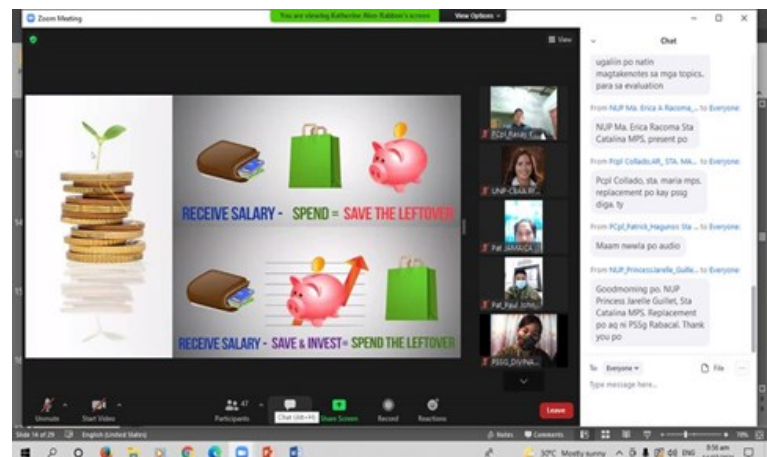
Zoom Meeting

You are viewing Katherine Alon Rabbon's screen

View Options

View

RECEIVE SALARY - SPEND = SAVE THE LEFTOVER

RECEIVE SALARY - SAVE & INVEST = SPEND THE LEFTOVER

Pcpl Rasay F...

UNP-CBAA R...

Pat JAMAICA

Pat Paul John...

PSSG DIVINA...

Chat

ugaliin po natin magtakenotes sa mga topics. para sa evaluation

From NUP Ma. Erica A Racoma... to Everyone:

NUP Ma. Erica Racoma Sta Catalina MPS. present po

From Pcpl Collado,AR_STA. MA... to Everyone:

Pcpl Collado, sta. maria mps. replacement po kay pssg diga. ty

From PCpl_Patrick_Hagunos Sta ... to Everyone:

Maam nwala po audio

From NUP_PrincessJarelle_Guille... to Everyone:

Goodmorning po. NUP Princess Jarelle Guillet, Sta Catalina MPS. Replacement po aq ni PSSg Rabacal. Thank you po

To: Everyone

File

Type message here...

Unmute

Start Video

47

Participants

Chat (Alt+H)

Share Screen

Record

Reactions

Leave

Slide 14 of 29

English (United States)

Notes

Comments

30°C Mostly sunny

ENG

9:56 am